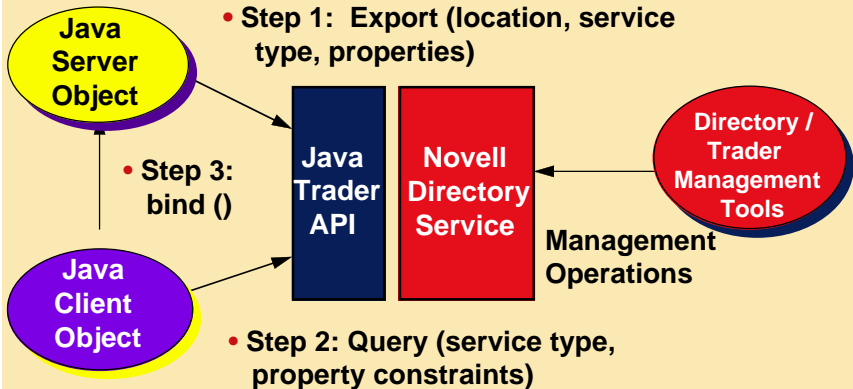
Java Server Object

• Step 1: Export (location, service type, properties)

• Step 3: bind ()

Java Trader API

Novell Directory Service

Directory / Trader Management Tools

Management Operations

Java Client Object

• Step 2: Query (service type, property constraints)